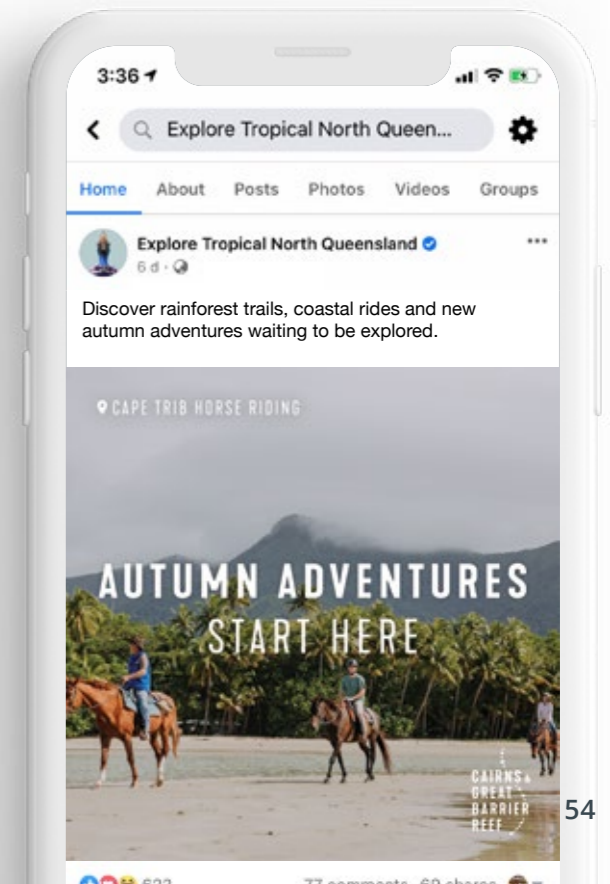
3:36

Explore Tropical North Queen...

Home About Posts Photos Videos Groups

Explore Tropical North Queensland
6 d ·

Discover rainforest trails, coastal rides and new autumn adventures waiting to be explored.

CAPE TRIB HORSE RIDING

AUTUMN ADVENTURES
START HERE

CAIRNS & GREAT BARRIER REEF

54

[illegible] 77 comments 69 shares